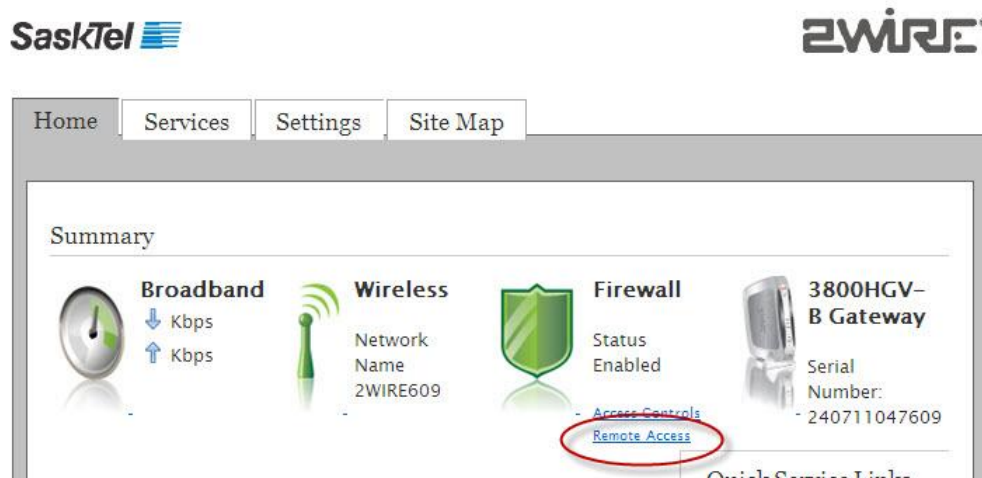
SaskTel

2WIRE

Home Services Settings Site Map

Summary

Broadband
Kbps
Kbps

Wireless
Network Name
2WIRE609

Firewall
Status
Enabled
Access Controls
Remote Access

3800HGV-B Gateway
Serial Number:
240711047609

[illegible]